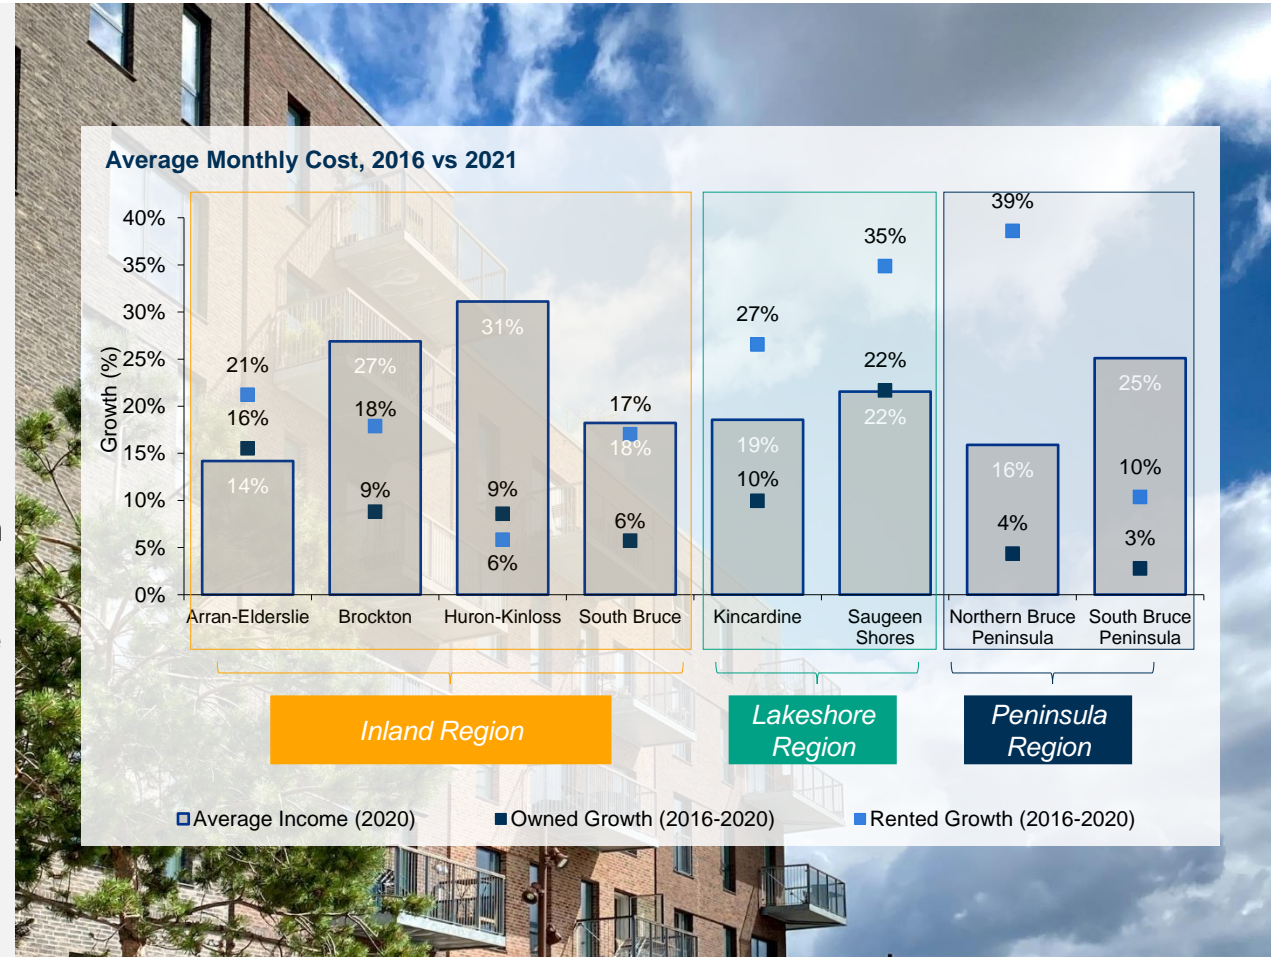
Average Monthly Cost, 2016 vs 2021

40%
35%
30%
25%
20%
15%
10%
5%
0%

Growth (%)

21%
16%
14%
27%
18%
9%
31%
9%
6%
17%
18%
6%
27%
19%
10%
35%
22%
22%
39%
16%
4%
25%
10%
3%

Arran-Elderslie
Brockton
Huron-Kinloss
South Bruce
Kincardine
Saugeen Shores
Northern Bruce Peninsula
South Bruce Peninsula

Inland Region
Lakeshore Region
Peninsula Region

Average Income (2020)
Owned Growth (2016-2020)
Rented Growth (2016-2020)